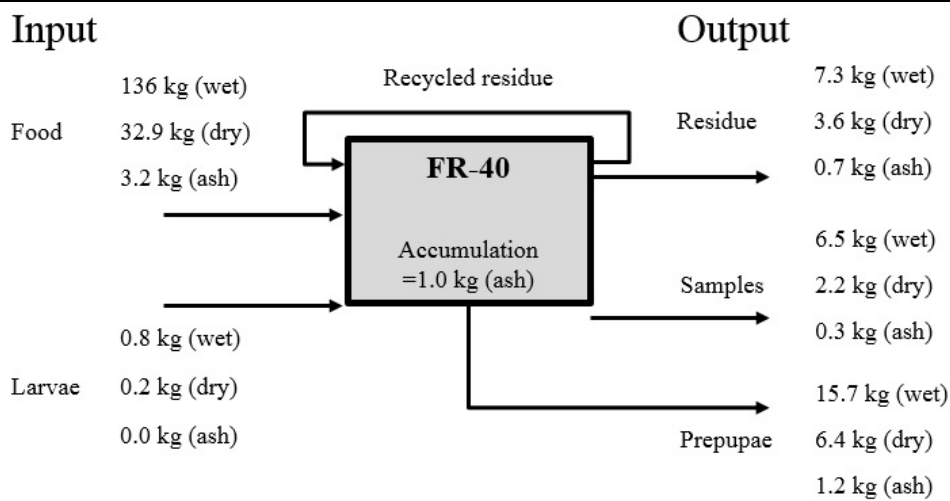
Input

Output

Recycled residue

136 kg (wet)

Food 32.9 kg (dry)

3.2 kg (ash)

FR-40

Accumulation =1.0 kg (ash)

0.8 kg (wet)

Larvae 0.2 kg (dry)

0.0 kg (ash)

7.3 kg (wet)

Residue 3.6 kg (dry)

0.7 kg (ash)

6.5 kg (wet)

Samples 2.2 kg (dry)

0.3 kg (ash)

15.7 kg (wet)

Prepupae 6.4 kg (dry)

1.2 kg (ash)